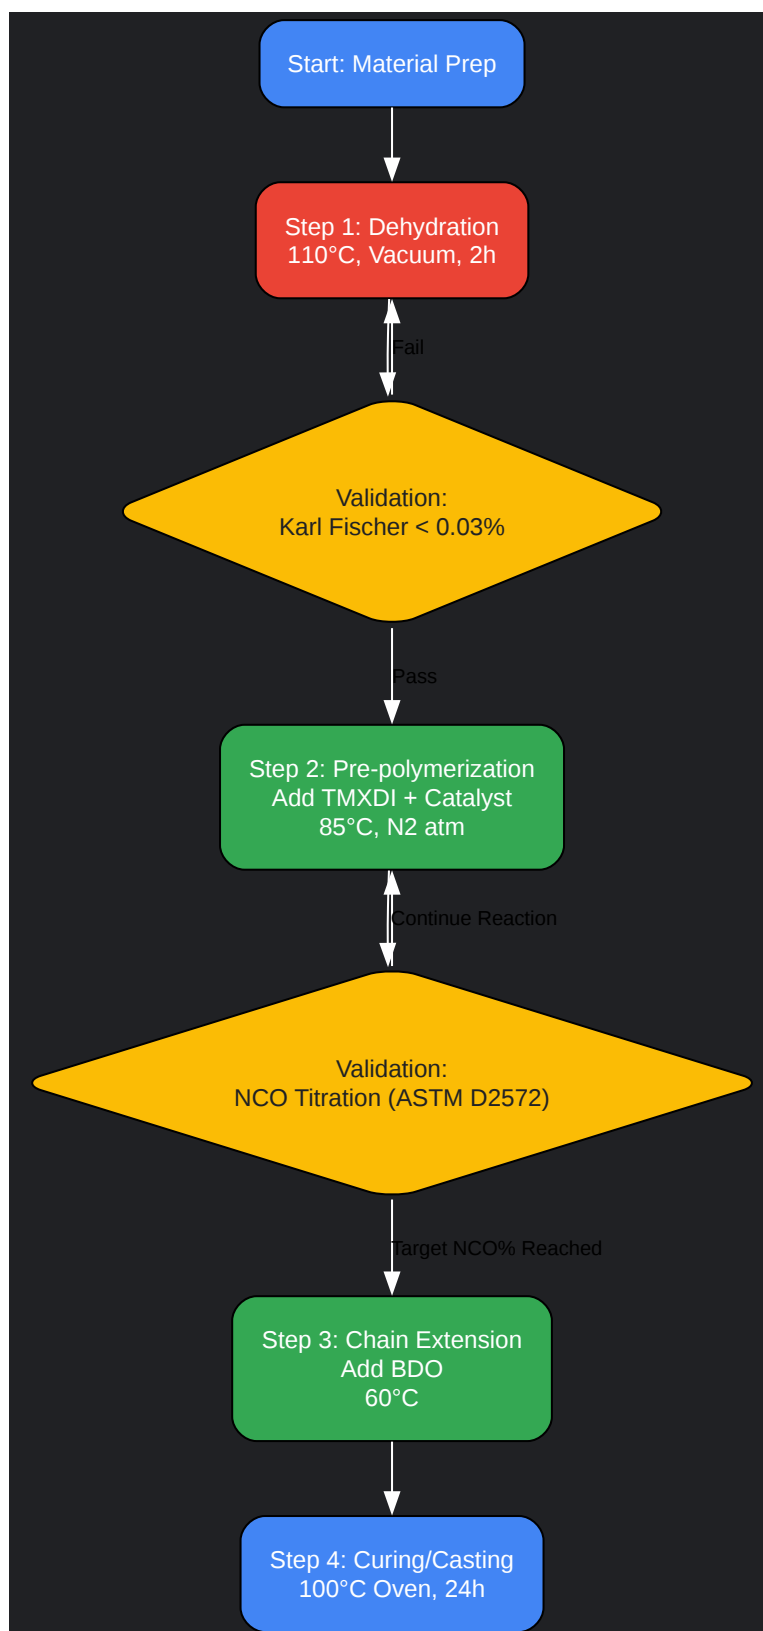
Start: Material Prep

Step 1: Dehydration
110°C, Vacuum, 2h

Fail

Validation:
Karl Fischer < 0.03%

Pass

Step 2: Pre-polymerization
Add TMXDI + Catalyst
85°C, N2 atm

Continue Reaction

Validation:
NCO Titration (ASTM D2572)

Target NCO% Reached

Step 3: Chain Extension
Add BDO
60°C

Step 4: Curing/Casting
100°C Oven, 24h